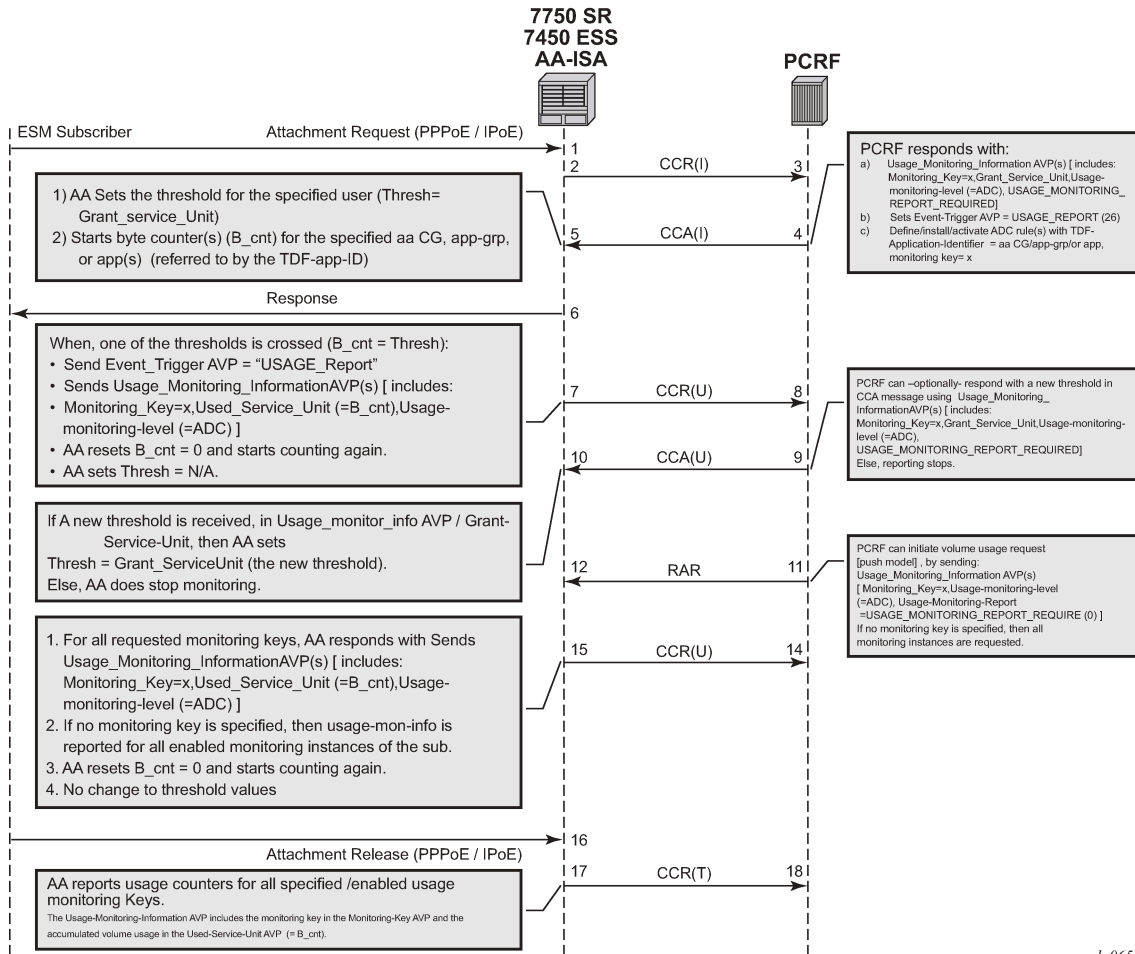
7750 SR
7450 ESS
AA-ISA

PCRF

ESM Subscriber

Attachment Request (PPPoE / IPoE)

1

2

CCR(I)

3

PCRF responds with:
a) Usage_Monitoring_Information AVP(s) [ includes: Monitoring_Key=x,Grant_Service_Unit,Usage-monitoring-level (=ADC), USAGE_MONITORING_REPORT_REQUIRED]
b) Sets Event-Trigger AVP = USAGE_REPORT (26)
c) Define/install/activate ADC rule(s) with TDF-Application-Identifier = aa CG/app-grp/or app, monitoring key= x

1) AA Sets the threshold for the specified user (Thresh= Grant_service_Unit)
2) Starts byte counter(s) (B_cnt) for the specified aa CG, app-grp, or app(s) (referred to by the TDF-app-ID)

5

CCA(I)

4

Response

6

When, one of the thresholds is crossed (B_cnt = Thresh):
• Send Event_Trigger AVP = "USAGE_Report"
• Sends Usage_Monitoring_InformationAVP(s) [ includes:
• Monitoring_Key=x,Used_Service_Unit (=B_cnt),Usage-monitoring-level (=ADC) ]
• AA resets B_cnt = 0 and starts counting again.
• AA sets Thresh = N/A.

7

CCR(U)

8

PCRF can –optionally- respond with a new threshold in CCA message using Usage_Monitoring_InformationAVP(s) [ includes: Monitoring_Key=x,Grant_Service_Unit,Usage-monitoring-level (=ADC), USAGE_MONITORING_REPORT_REQUIRED]
Else, reporting stops.

10

CCA(U)

9

If A new threshold is received, in Usage_monitor_info AVP / Grant-Service-Unit, then AA sets
Thresh = Grant_ServiceUnit (the new threshold).
Else, AA does stop monitoring.

12

RAR

11

PCRF can initiate volume usage request [push model] , by sending:
Usage_Monitoring_Information AVP(s)
[ Monitoring_Key=x,Usage-monitoring-level (=ADC), Usage-Monitoring-Report =USAGE_MONITORING_REPORT_REQUIRE (0) ]
If no monitoring key is specified, then all monitoring instances are requested.

1. For all requested monitoring keys, AA responds with Sends Usage_Monitoring_InformationAVP(s) [ includes: Monitoring_Key=x,Used_Service_Unit (=B_cnt),Usage-monitoring-level (=ADC) ]
2. If no monitoring key is specified, then usage-mon-info is reported for all enabled monitoring instances of the sub.
3. AA resets B_cnt = 0 and starts counting again.
4. No change to threshold values

15

CCR(U)

14

16

Attachment Release (PPPoE / IPoE)

17

CCR(T)

18

AA reports usage counters for all specified /enabled usage monitoring Keys.
The Usage-Monitoring-Information AVP includes the monitoring key in the Monitoring-Key AVP and the accumulated volume usage in the Used-Service-Unit AVP (= B_cnt).

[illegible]